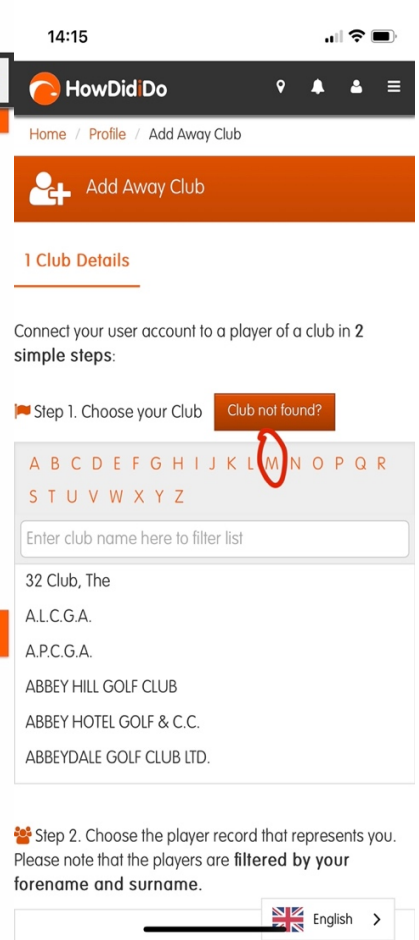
14:15

HowDidiDo

Home / Profile / Add Away Club

Add Away Club

1 Club Details

Connect your user account to a player of a club in **2 simple steps**:

Step 1. Choose your Club Club not found?

A B C D E F G H I J K L M N O P Q R S T U V W X Y Z

Enter club name here to filter list

32 Club, The
A.L.C.G.A.
A.P.C.G.A.
ABBEY HILL GOLF CLUB
ABBEY HOTEL GOLF & C.C.
ABBEYDALE GOLF CLUB LTD.

Step 2. Choose the player record that represents you. Please note that the players are **filtered by your forename and surname**.

English